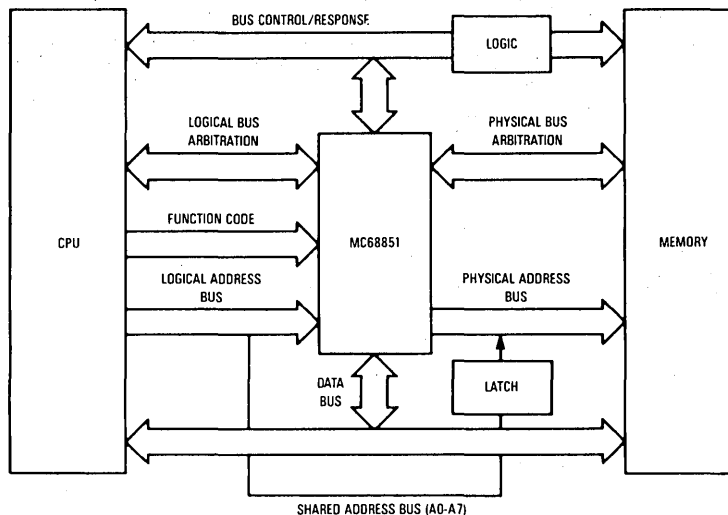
BUS CONTROL/RESPONSE

LOGIC

LOGICAL BUS ARBITRATION

PHYSICAL BUS ARBITRATION

CPU

FUNCTION CODE

MC68851

MEMORY

LOGICAL ADDRESS BUS

PHYSICAL ADDRESS BUS

DATA BUS

LATCH

SHARED ADDRESS BUS (A0-A7)